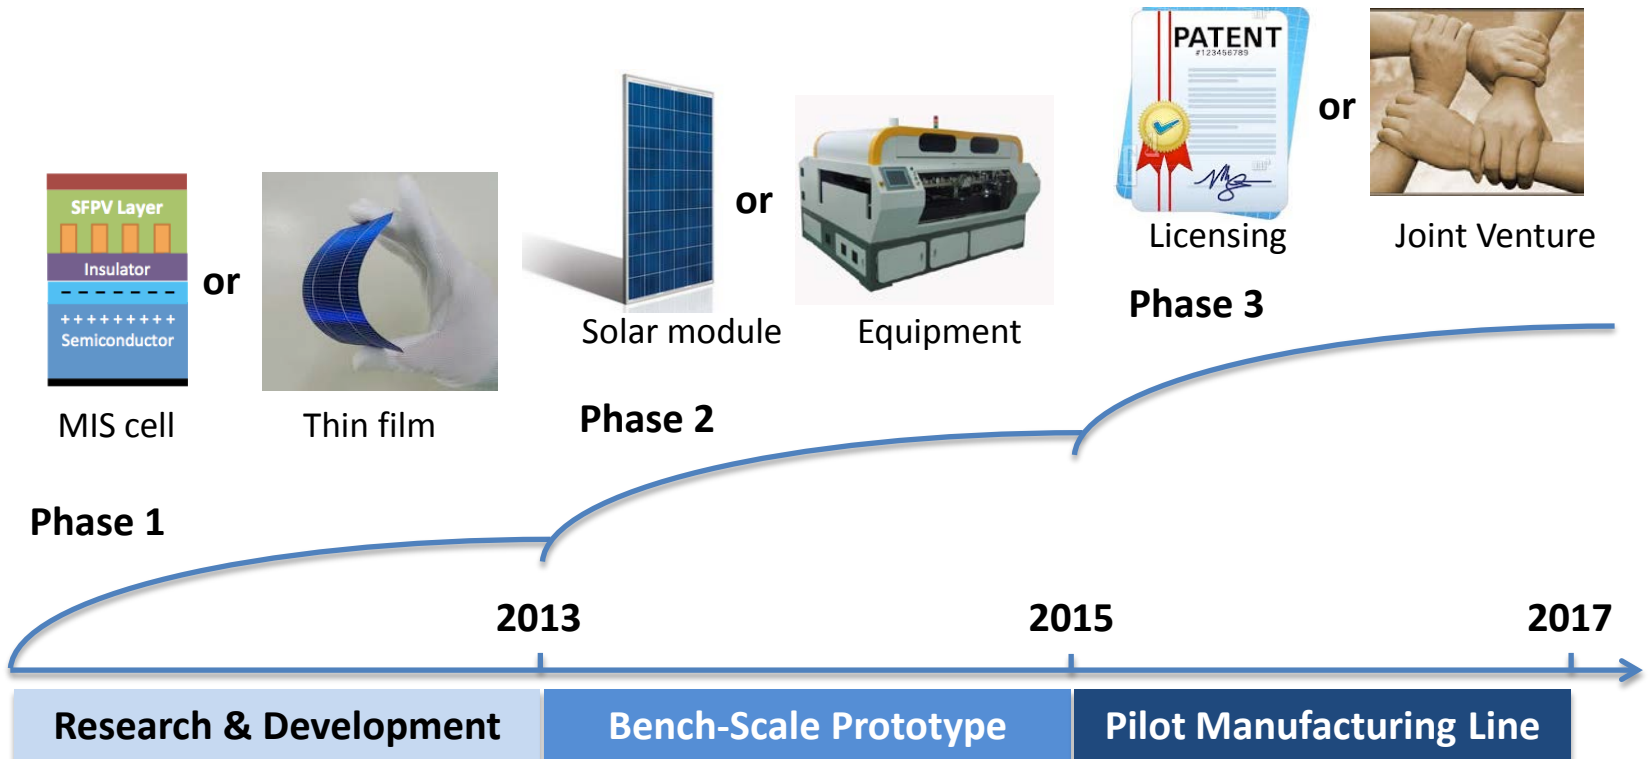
PATENT
#123456789

or

Licensing

Joint Venture

Phase 3

or

Solar module

Equipment

Phase 2

SFPV Layer
Insulator
- - - - - - -
+ + + + + + + + +
Semiconductor

or

MIS cell

Thin film

Phase 1

2013

2015

2017

Research & Development

Bench-Scale Prototype

Pilot Manufacturing Line